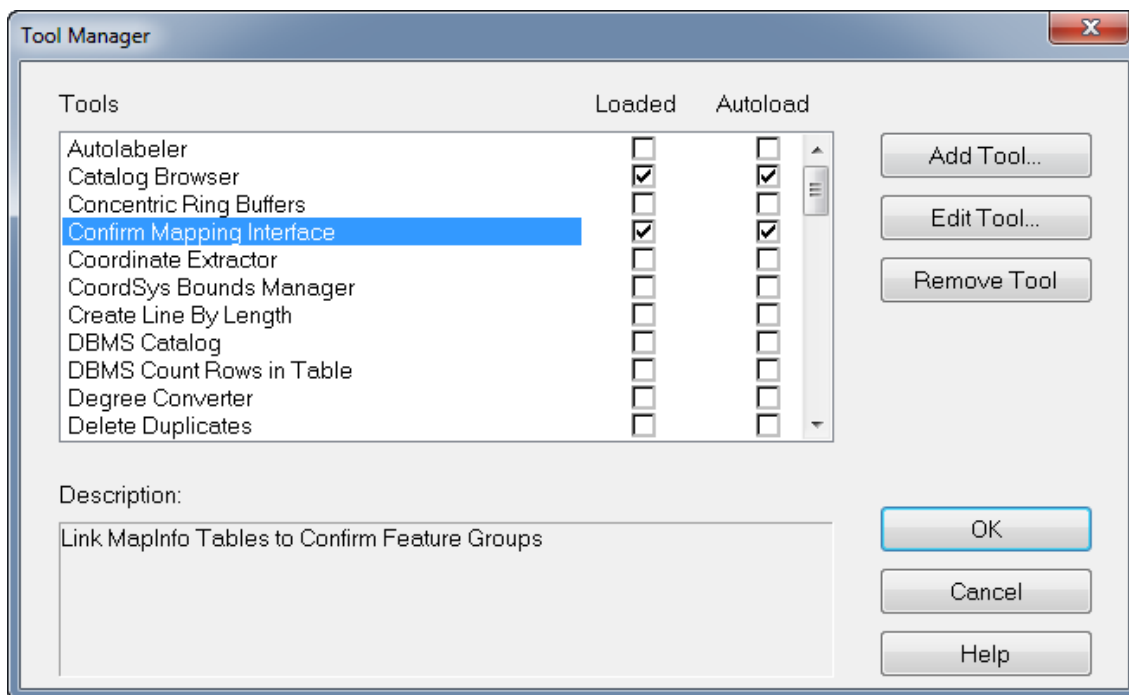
Tool Manager

Tools

Loaded

Autoload

| Tools | Loaded | Autoload |
|---|---|---|
| Autolabeler | ☐ | ☐ |
| Catalog Browser | ☑ | ☑ |
| Concentric Ring Buffers | ☐ | ☐ |
| Confirm Mapping Interface | ☑ | ☑ |
| Coordinate Extractor | ☐ | ☐ |
| CoordSys Bounds Manager | ☐ | ☐ |
| Create Line By Length | ☐ | ☐ |
| DBMS Catalog | ☐ | ☐ |
| DBMS Count Rows in Table | ☐ | ☐ |
| Degree Converter | ☐ | ☐ |
| Delete Duplicates | ☐ | ☐ |

Add Tool...

Edit Tool...

Remove Tool

Description:

Link MapInfo Tables to Confirm Feature Groups

OK

Cancel

Help